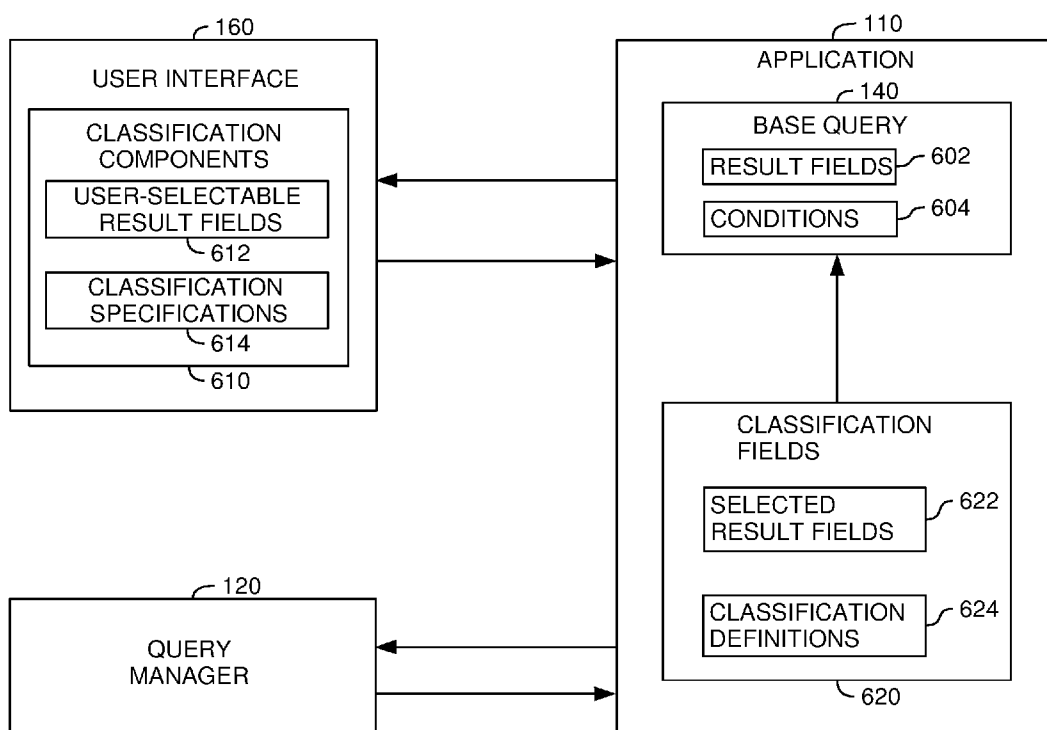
160

USER INTERFACE

CLASSIFICATION COMPONENTS

USER-SELECTABLE RESULT FIELDS

612

CLASSIFICATION SPECIFICATIONS

614

610

110

APPLICATION

140

BASE QUERY

RESULT FIELDS

602

CONDITIONS

604

CLASSIFICATION FIELDS

SELECTED RESULT FIELDS

622

CLASSIFICATION DEFINITIONS

624

620

120

QUERY MANAGER